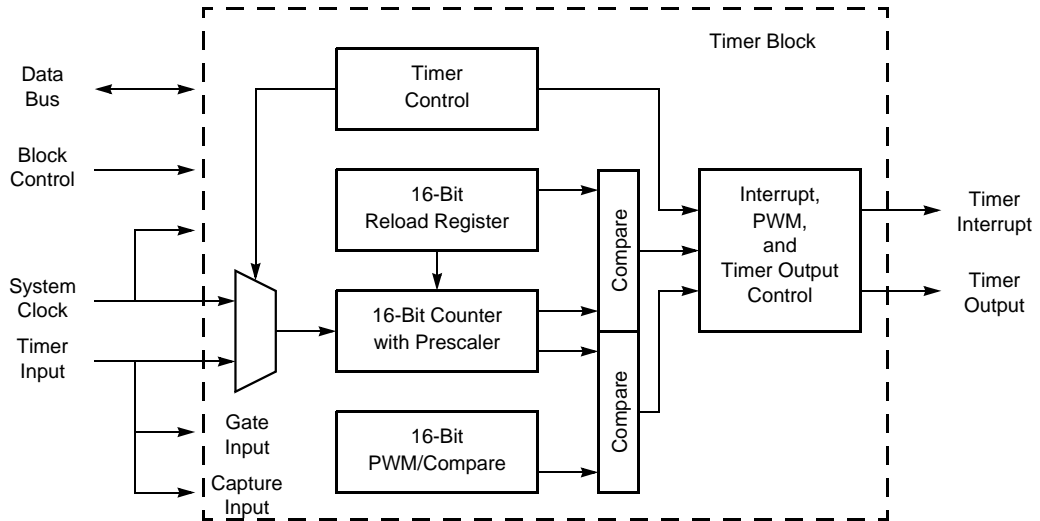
Timer Block

Data Bus

Block Control

System Clock

Timer Input

Timer Control

16-Bit Reload Register

16-Bit Counter with Prescaler

16-Bit PWM/Compare

Compare

Compare

Interrupt, PWM, and Timer Output Control

Timer Interrupt

Timer Output

Gate Input

Capture Input